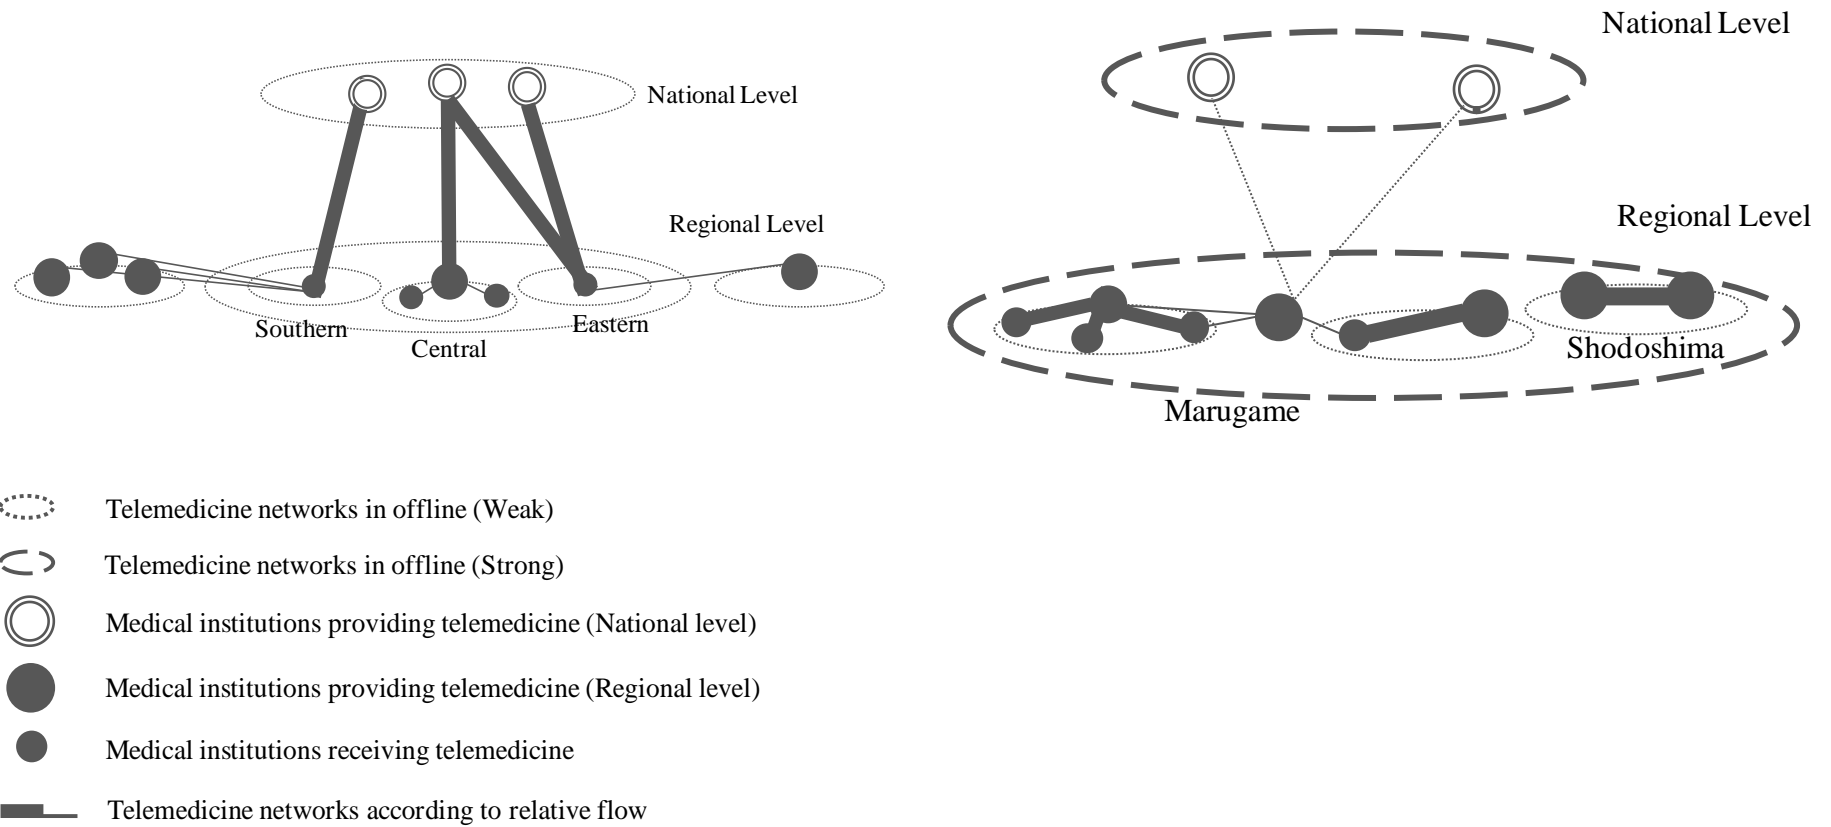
National Level

Regional Level

Southern

Central

Eastern

National Level

Regional Level

Shodoshima

Marugame

Telemedicine networks in offline (Weak)

Telemedicine networks in offline (Strong)

Medical institutions providing telemedicine (National level)

Medical institutions providing telemedicine (Regional level)

Medical institutions receiving telemedicine

Telemedicine networks according to relative flow